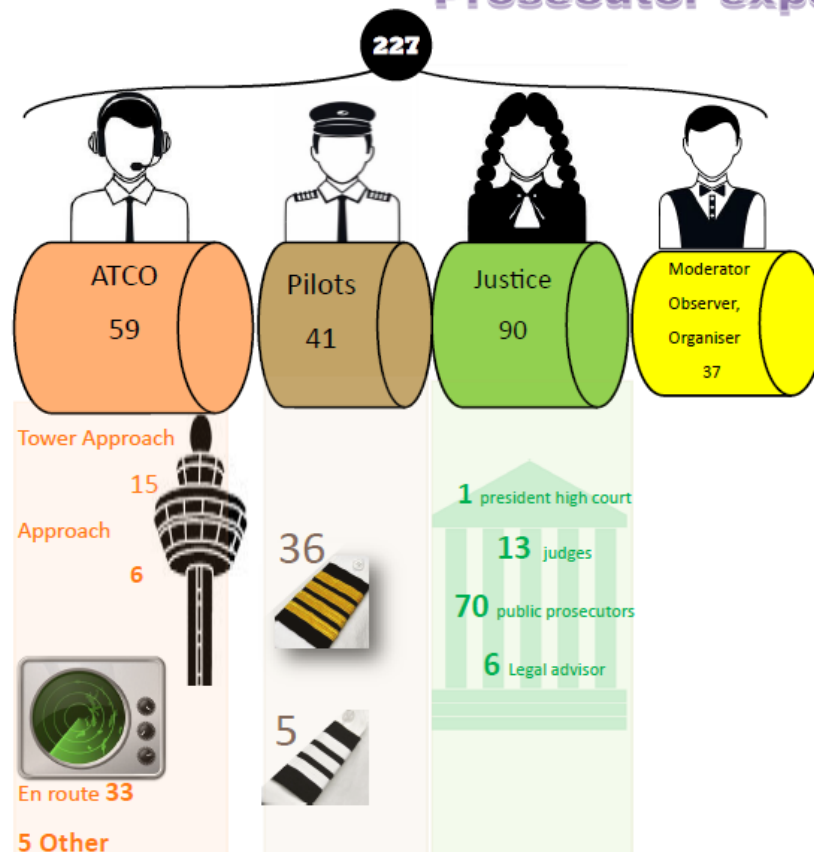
Prosecutor Expo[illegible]

227

ATCO
59

Pilots
41

Justice
90

Moderator
Observer,
Organiser
37

Tower Approach
15

Approach
6

En route 33

5 Other

36

5

1 president high court

13 judges

70 public prosecutors

6 Legal advisor